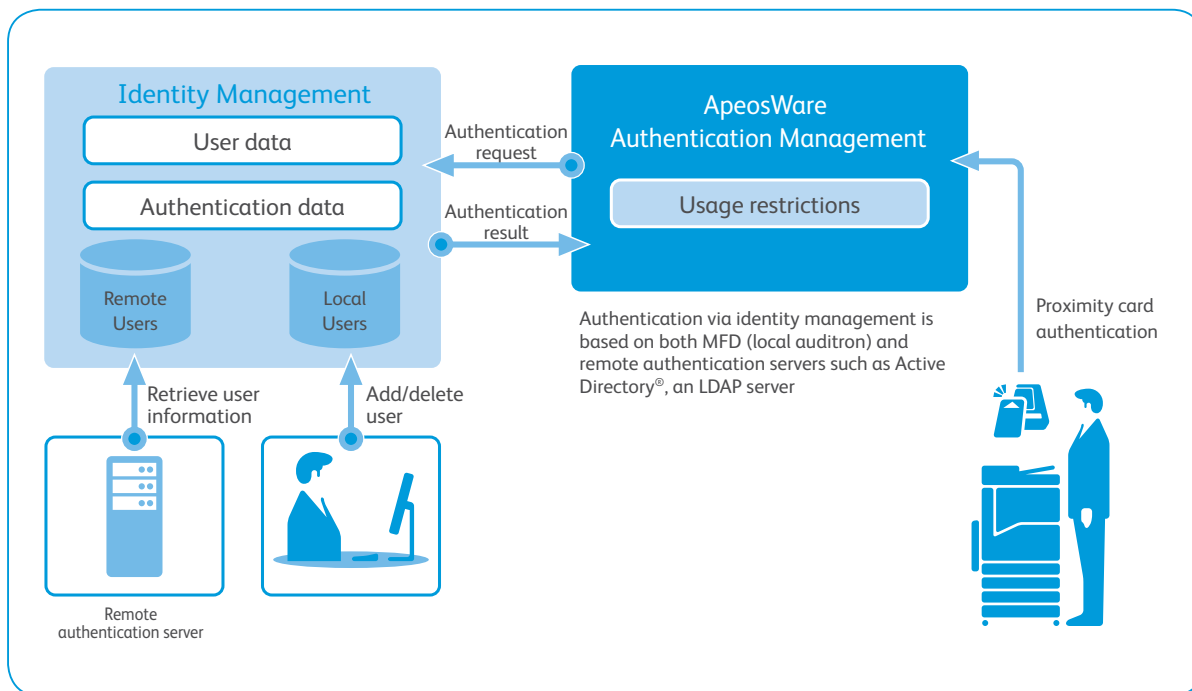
Identity Management

User data

Authentication data

Remote Users

Local Users

Authentication request

Authentication result

ApeosWare Authentication Management

Usage restrictions

Authentication via identity management is based on both MFD (local auditron) and remote authentication servers such as Active Directory®, an LDAP server

Proximity card authentication

Retrieve user information

Add/delete user

Remote authentication server